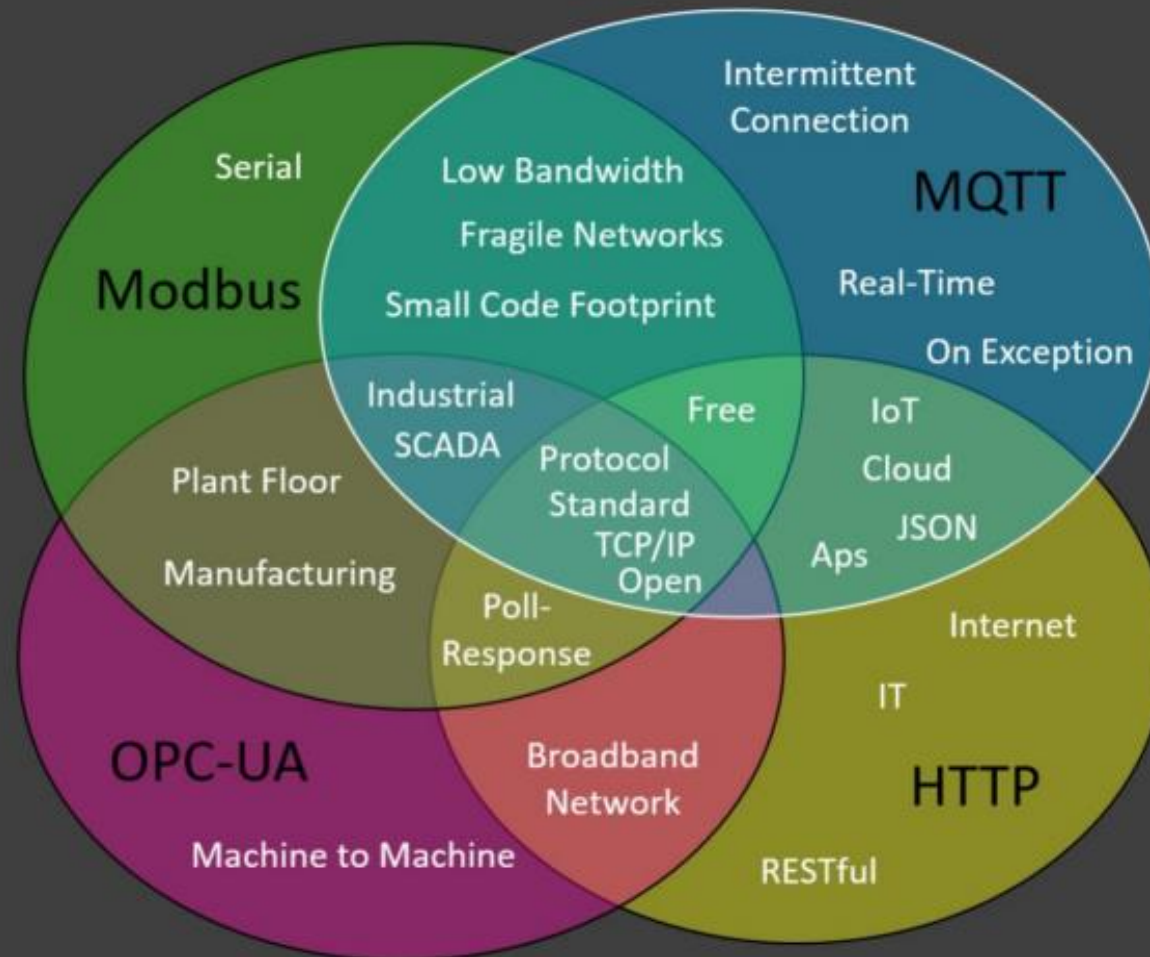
Intermittent Connection

Serial

Low Bandwidth

MQTT

Fragile Networks

Modbus

Small Code Footprint

Real-Time

On Exception

Industrial

SCADA

Free

IoT

Protocol

Cloud

Plant Floor

Standard

TCP/IP

JSON

Aps

Manufacturing

Open

Poll-Response

Internet

IT

OPC-UA

Broadband Network

HTTP

Machine to Machine

RESTful